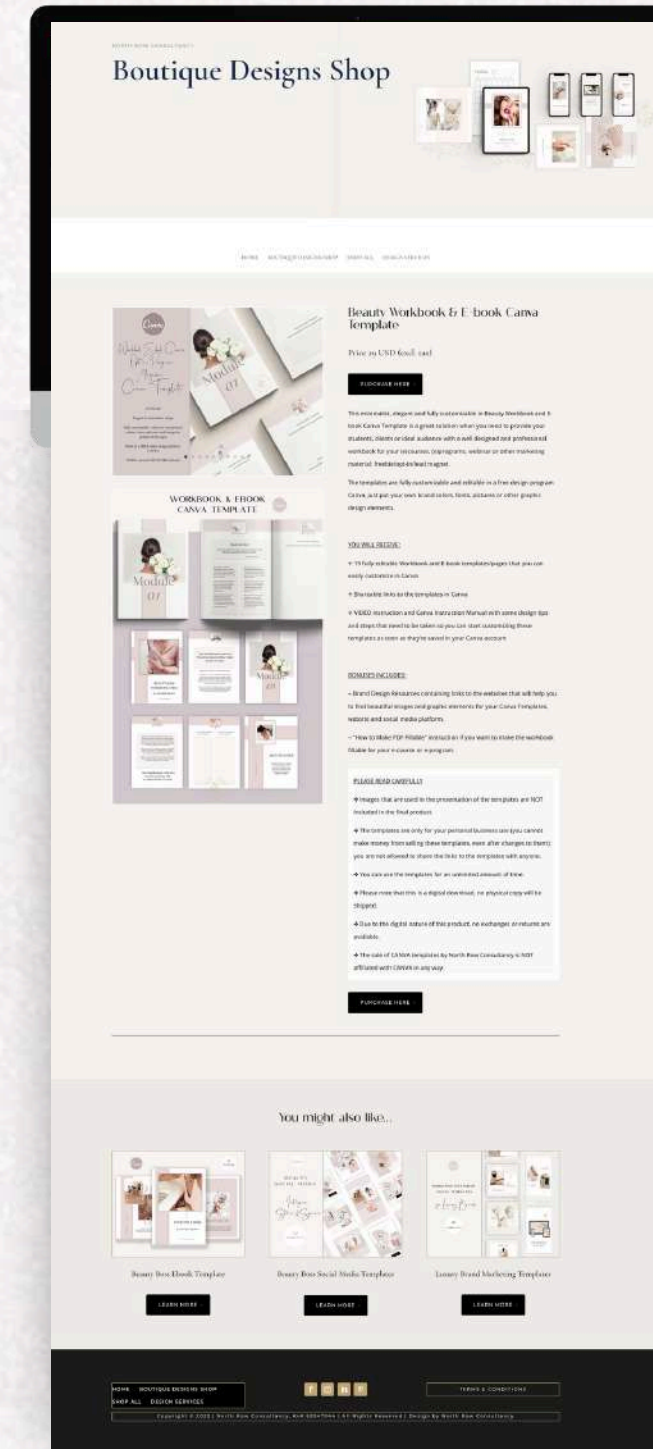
NORTH ROW CONSULTANCY

Boutique Designs Shop

HOME BOUTIQUE DESIGNS SHOP SHOP ALL DESIGN SERVICES

Beauty Workbook & E-book Canva Template

Price 29 USD €0.00 excl

PURCHASE HERE

This minimalist, elegant and fully customizable in Beauty Workbook and E-book Canva Template is a great solution when you need to provide your students, clients or ideal audience with a well designed and professional workbook for your ecourses, (sign)programs, webinar or other marketing material, freebie/opt-in/lead magnet.

The templates are fully customizable and editable in a free design program Canva, just put your own brand colors, fonts, pictures or other graphic design elements.

YOU WILL RECEIVE:

+ 15 fully editable Workbook and E-book templates/pages that you can easily customize in Canva

+ Shareable links to the templates in Canva

+ VIDEO instruction and Canva Instruction Manual with some design tips and steps that need to be taken so you can start customizing these templates as soon as they're saved in your Canva account

BONUSES INCLUDED:

+ Brand Design Resources containing links to the websites that will help you to find beautiful images and graphic elements for your Canva Templates, website and social media platform.

+ "How to Make PDF Fillable" instruction if you want to make the workbook fillable for your e-course or e-program.

PLEASE READ CAREFULLY:

→ Images that are used in the presentation of the templates are NOT included in the final product.

→ The templates are only for your personal business use (you cannot make money from selling these templates, even after changes to them); you are not allowed to share the links to the templates with anyone.

→ You can use the templates for an unlimited amount of time.

→ Please note that this is a digital download, no physical copy will be shipped.

→ Due to the digital nature of this product, no exchanges or returns are available.

→ The sale of CANVA templates by North Row Consultancy is NOT affiliated with CANVA in any way.

PURCHASE HERE

Canva
Workbook & E-book Canva Template
Module 01

WORKBOOK & EBOOK CANVA TEMPLATE

Module 01

You might also like...

Beauty Boss Ebook Template
LEARN MORE

Beauty Boss Social Media Templates
LEARN MORE

Luxury Brand Marketing Templates
LEARN MORE

HOME BOUTIQUE DESIGNS SHOP
SHOP ALL DESIGN SERVICES

TERMS & CONDITIONS

Copyright © 2020 | North Row Consultancy, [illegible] | All Rights Reserved | Design by North Row Consultancy